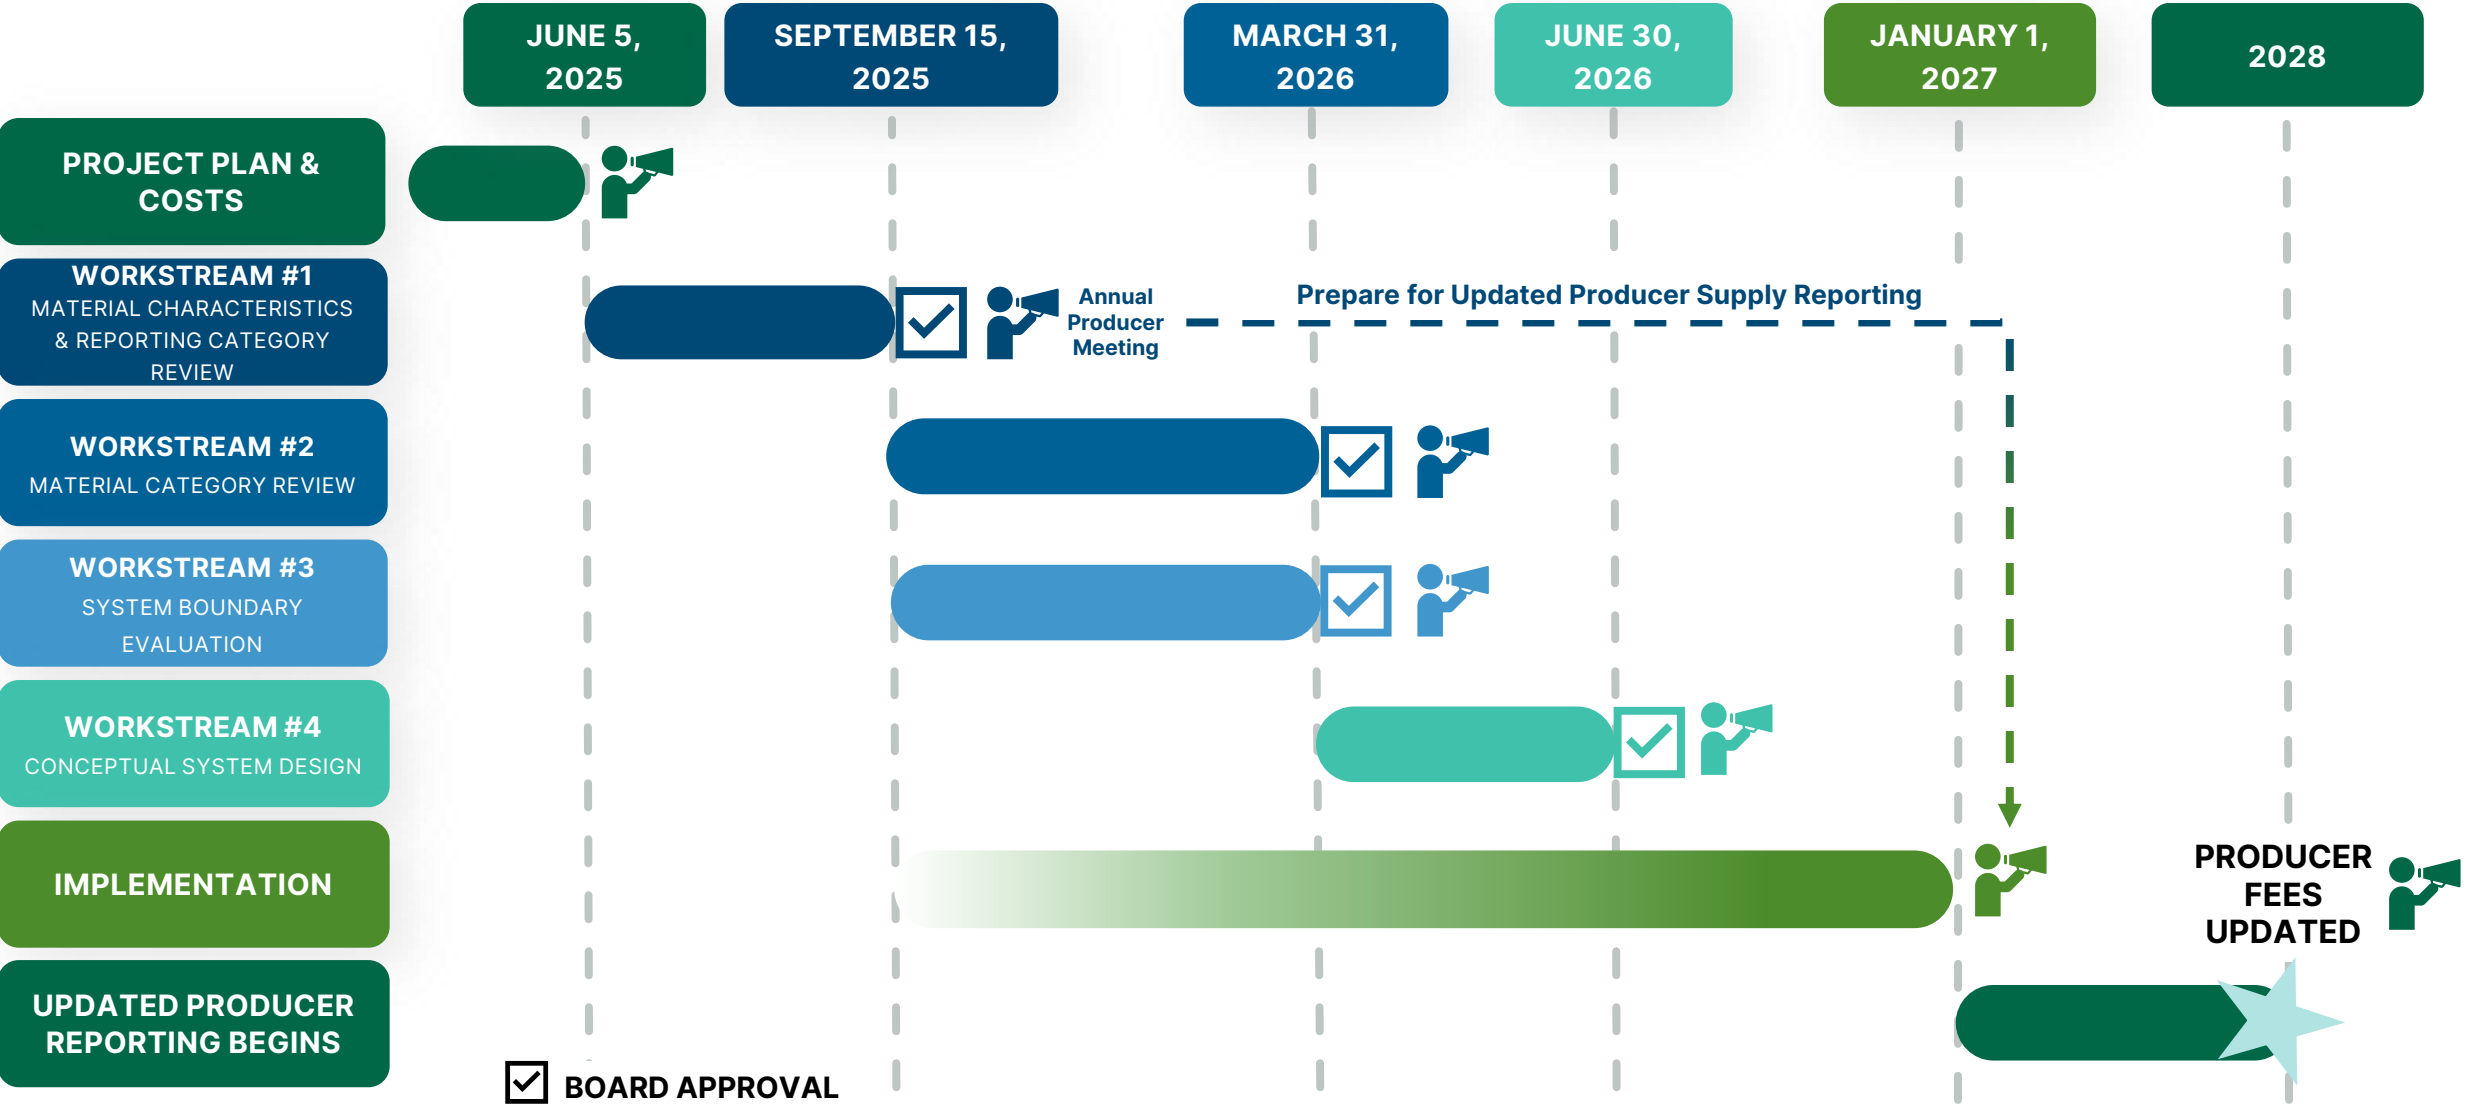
JUNE 5, 2025

SEPTEMBER 15, 2025

MARCH 31, 2026

JUNE 30, 2026

JANUARY 1, 2027

2028

PROJECT PLAN & COSTS

WORKSTREAM #1
MATERIAL CHARACTERISTICS & REPORTING CATEGORY REVIEW

Annual Producer Meeting

Prepare for Updated Producer Supply Reporting

WORKSTREAM #2
MATERIAL CATEGORY REVIEW

WORKSTREAM #3
SYSTEM BOUNDARY EVALUATION

WORKSTREAM #4
CONCEPTUAL SYSTEM DESIGN

IMPLEMENTATION

PRODUCER FEES UPDATED

UPDATED PRODUCER REPORTING BEGINS

BOARD APPROVAL